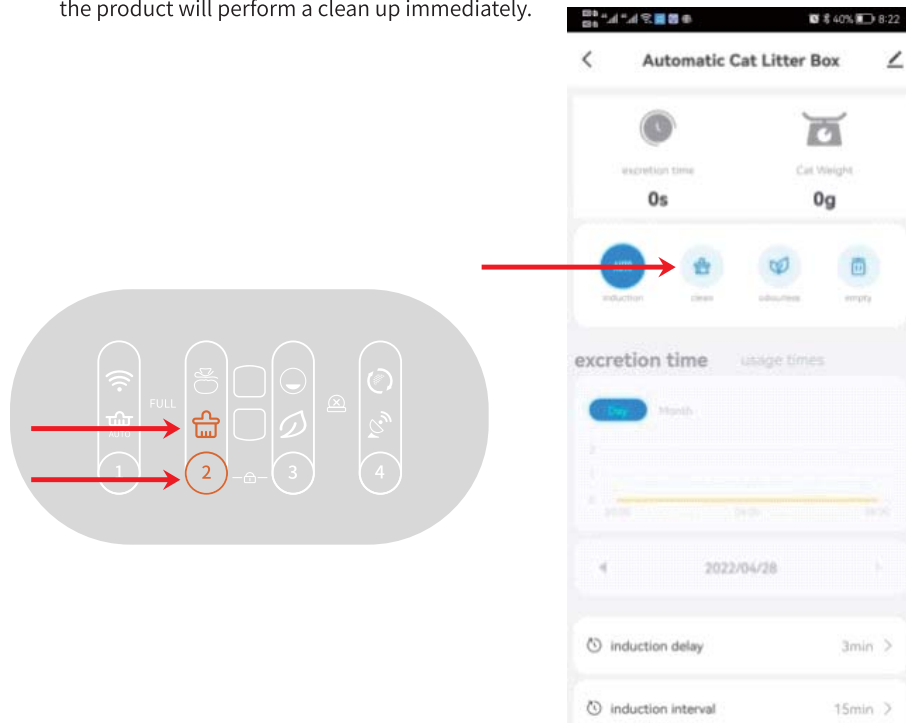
the product will perform a clean up immediately.

FULL
AUTO
1
2
3
4

40% 8:22
Automatic Cat Litter Box
excretion time
0s
Cat Weight
0g
induction
clean
odourless
empty
excretion time
usage times
Day
Month
2
1
0
2022/04/28
induction delay
3min
induction interval
15min